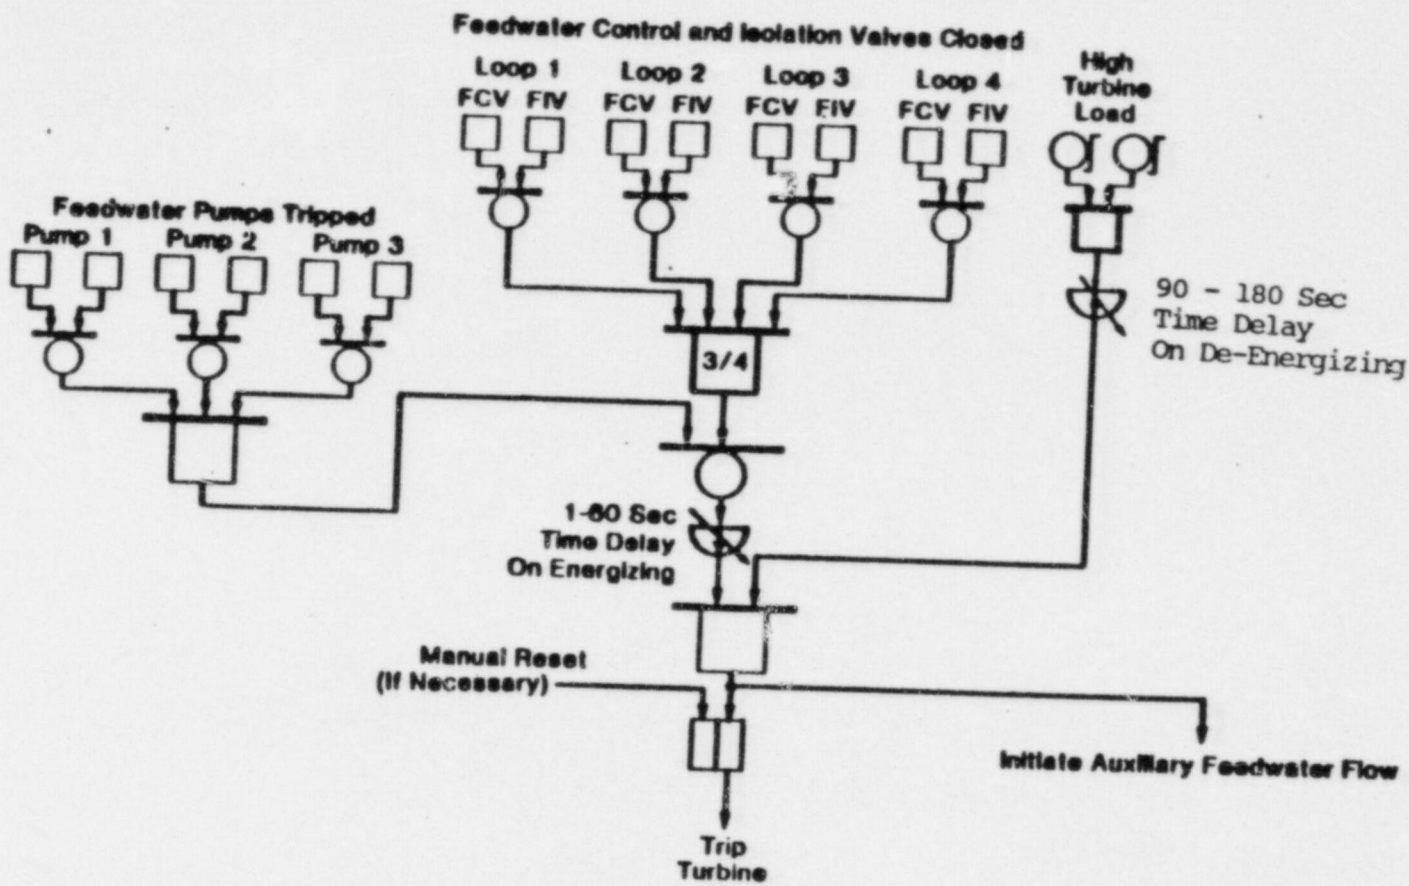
Feedwater Control and Isolation Valves Closed

Loop 1
FCV FIV

Loop 2
FCV FIV

Loop 3
FCV FIV

Loop 4
FCV FIV

High Turbine Load

Feedwater Pumps Tripped
Pump 1
Pump 2
Pump 3

90 - 180 Sec
Time Delay
On De-Energizing

3/4

1-60 Sec
Time Delay
On Energizing

Manual Reset
(If Necessary)

Initiate Auxiliary Feedwater Flow

Trip
Turbine